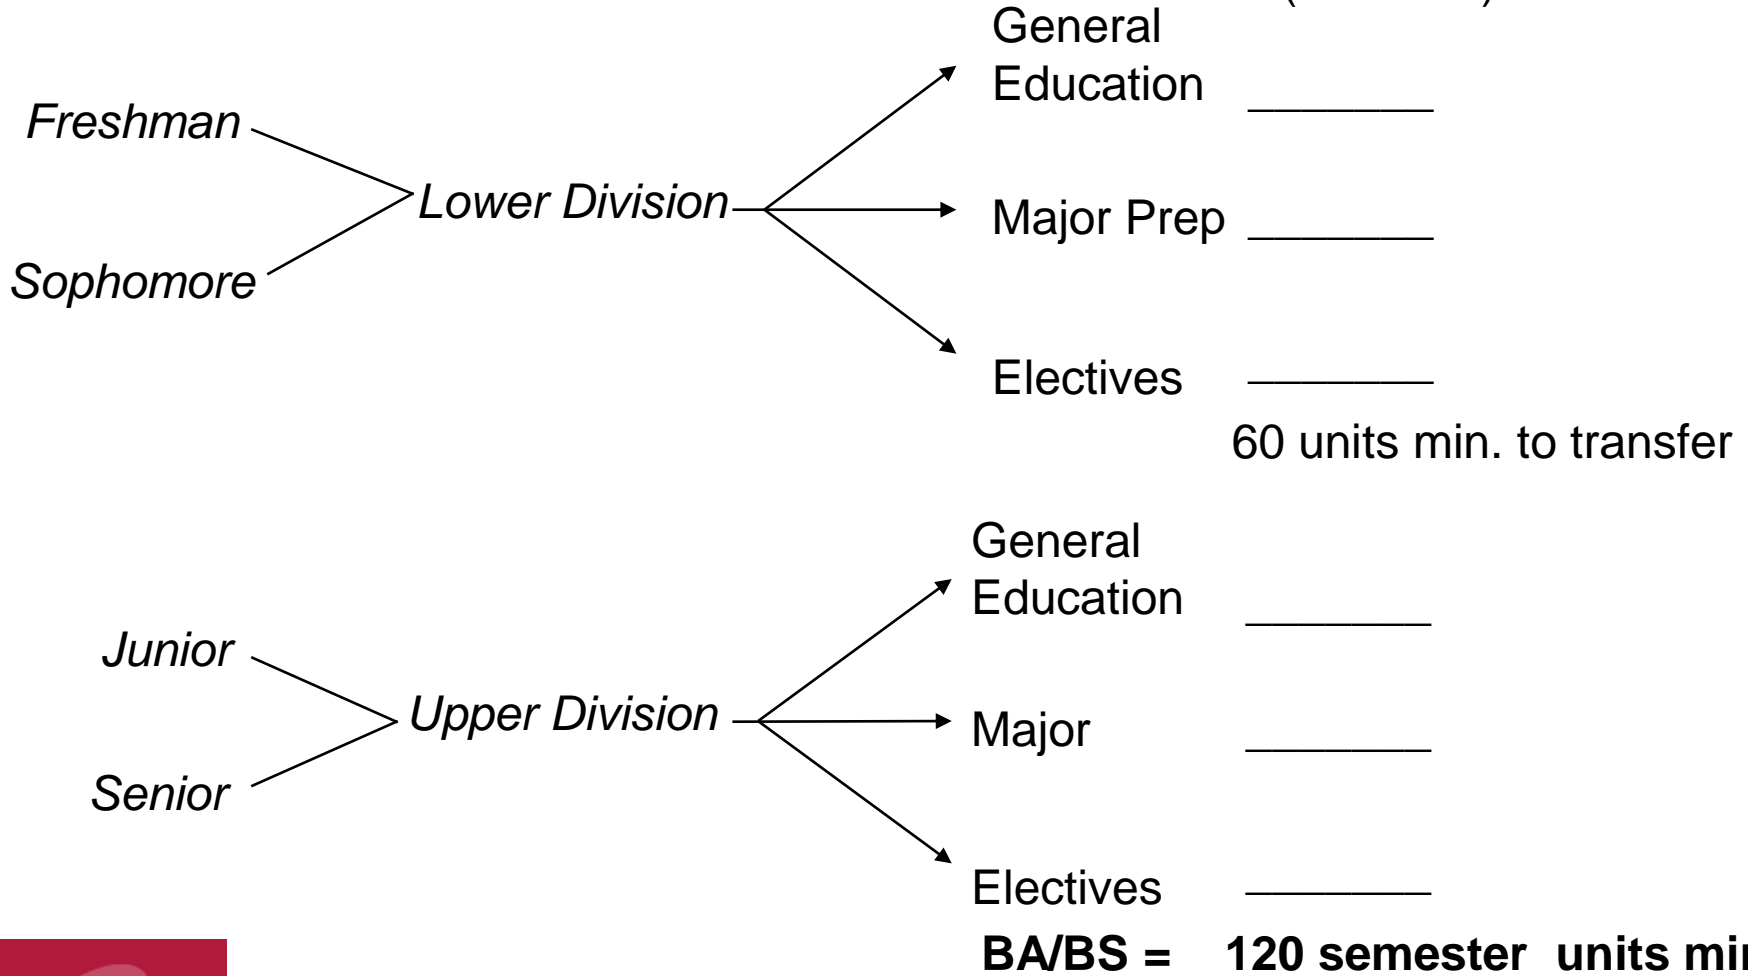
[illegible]

Freshman

Sophomore

Lower Division

General Education _______

Major Prep _______

Electives _______

60 units min. to transfer

Junior

Senior

Upper Division

General Education _______

Major _______

Electives _______

BA/BS = 120 semester units mi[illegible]